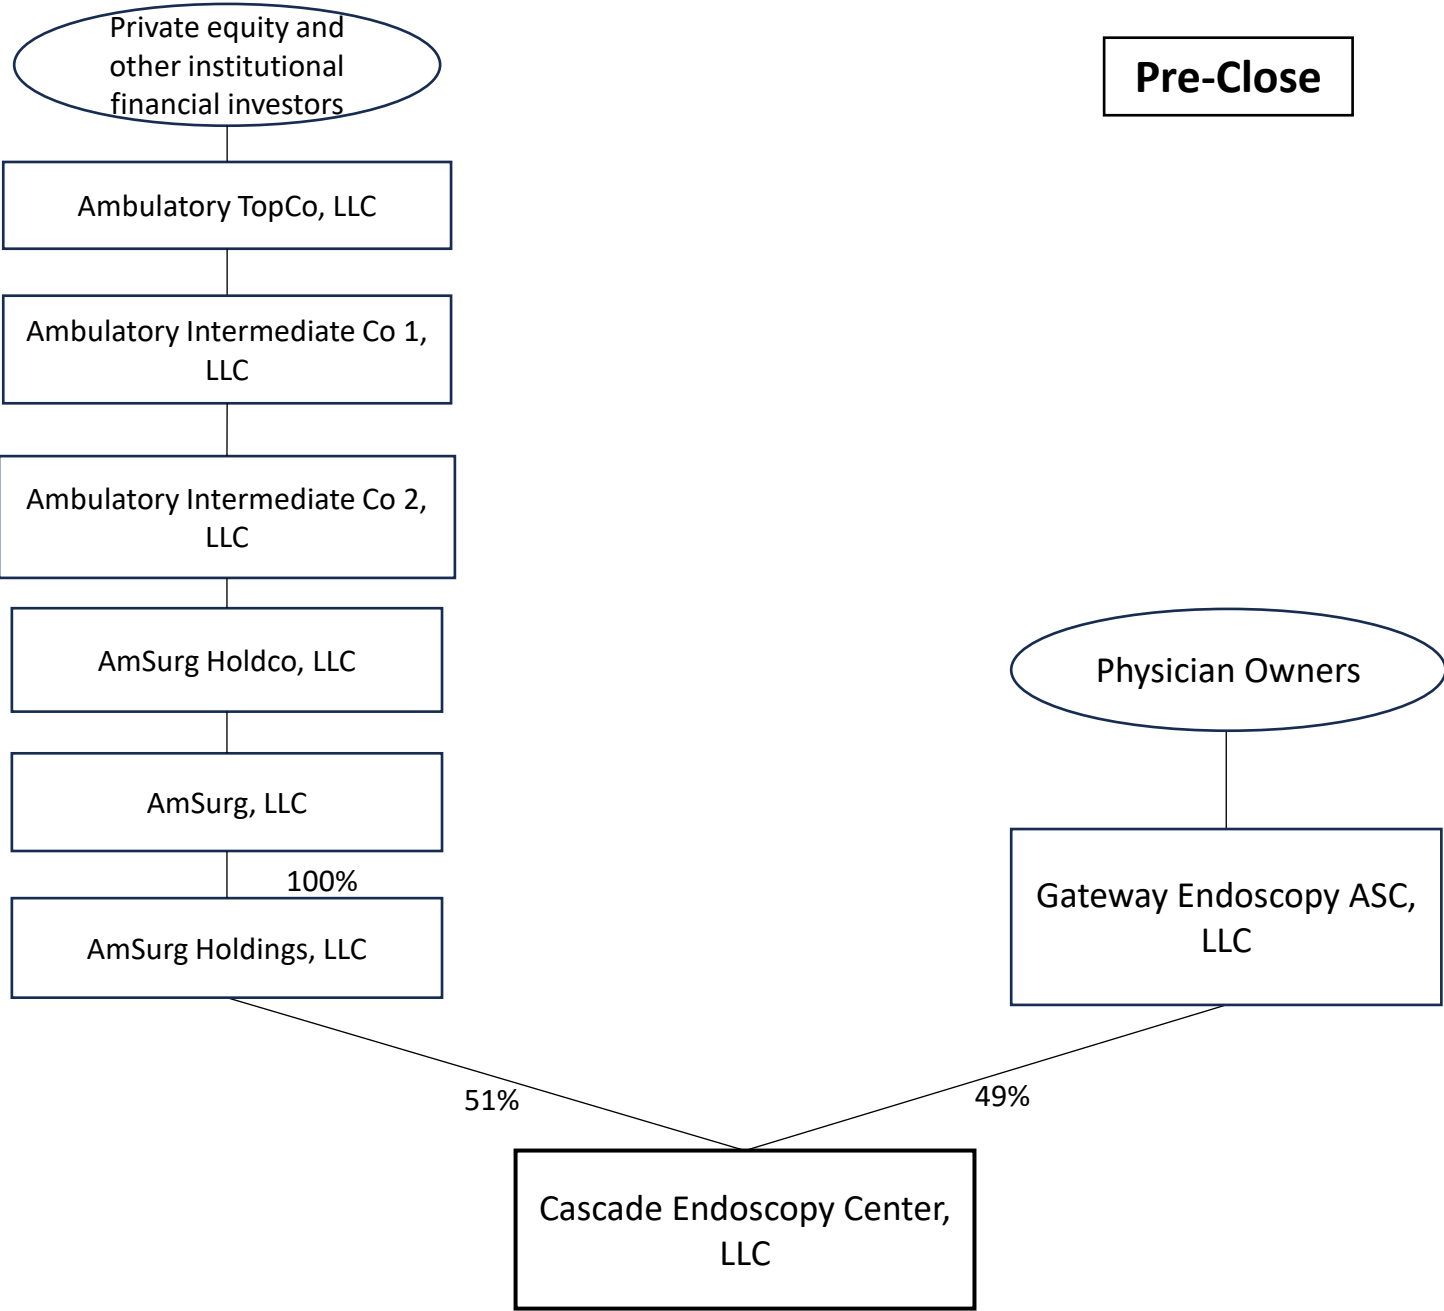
Private equity and other institutional financial investors

Pre-Close

Ambulatory TopCo, LLC

Ambulatory Intermediate Co 1, LLC

Ambulatory Intermediate Co 2, LLC

AmSurg Holdco, LLC

Physician Owners

AmSurg, LLC

100%

AmSurg Holdings, LLC

Gateway Endoscopy ASC, LLC

51%

49%

Cascade Endoscopy Center, LLC